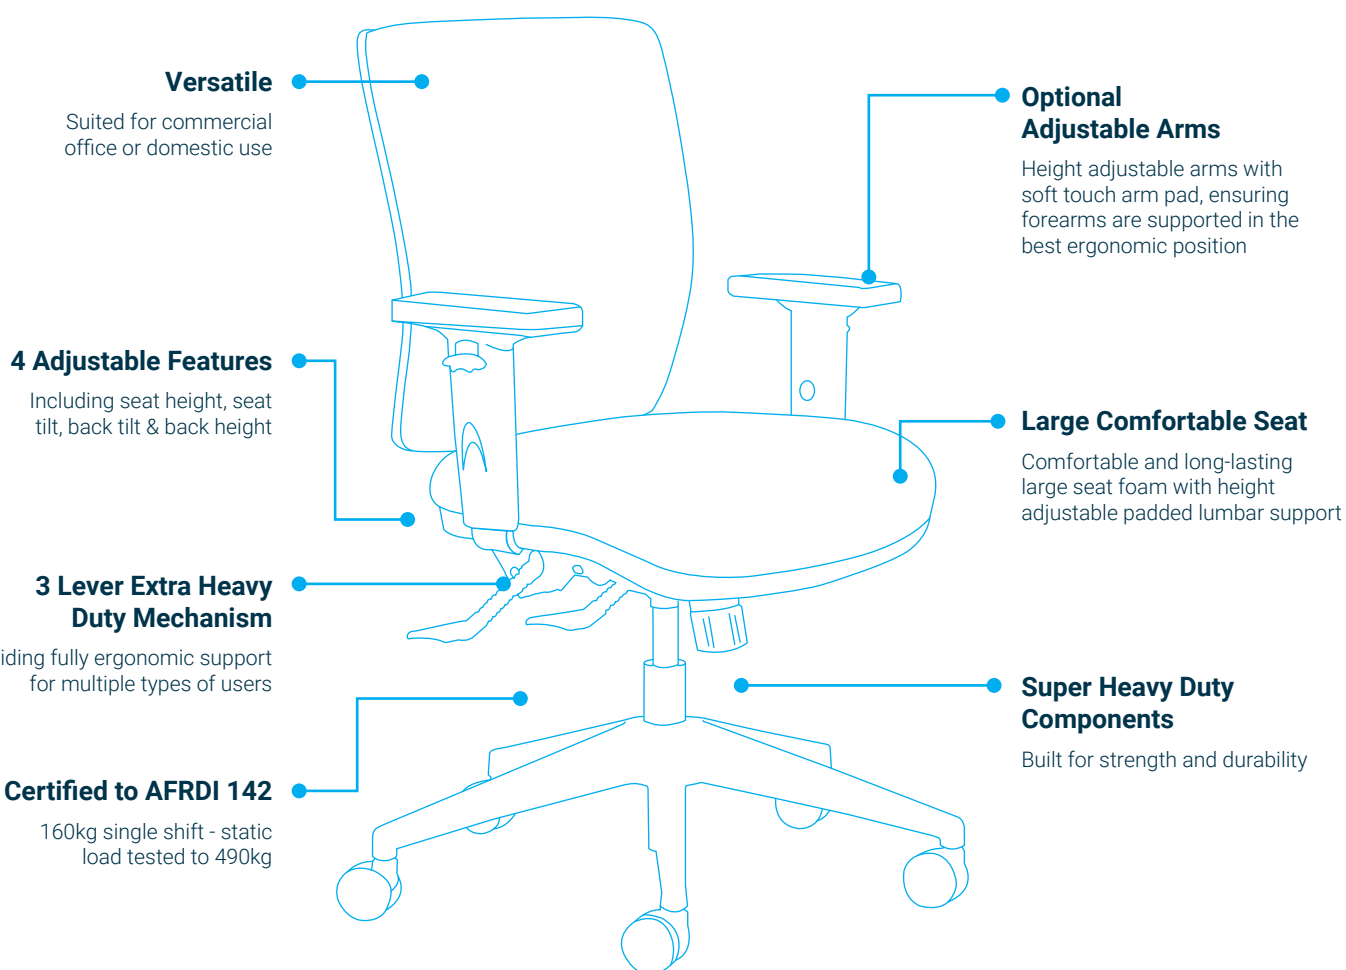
Versatile

Suited for commercial office or domestic use

Optional Adjustable Arms

Height adjustable arms with soft touch arm pad, ensuring forearms are supported in the best ergonomic position

4 Adjustable Features

Including seat height, seat tilt, back tilt & back height

Large Comfortable Seat

Comfortable and long-lasting large seat foam with height adjustable padded lumbar support

3 Lever Extra Heavy Duty Mechanism

iding fully ergonomic support for multiple types of users

Super Heavy Duty Components

Built for strength and durability

Certified to AFRDI 142

160kg single shift - static load tested to 490kg